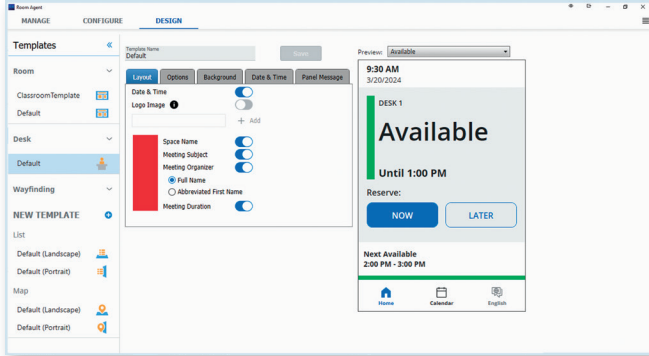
Room Agent

MANAGE CONFIGURE DESIGN

Templates «

Room

ClassroomTemplate

Default

Desk

Default

Wayfinding

NEW TEMPLATE

List

Default (Landscape)

Default (Portrait)

Map

Default (Landscape)

Default (Portrait)

Template Name
Default

Save

Layout Options Background Date & Time Panel Message

Date & Time

Logo Image

+ Add

Space Name

Meeting Subject

Meeting Organizer

Full Name

Abbreviated First Name

Meeting Duration

Preview: Available

9:30 AM
3/20/2024

DESK 1

Available

Until 1:00 PM

Reserve:

NOW LATER

Next Available
2:00 PM - 3:00 PM

Home Calendar English